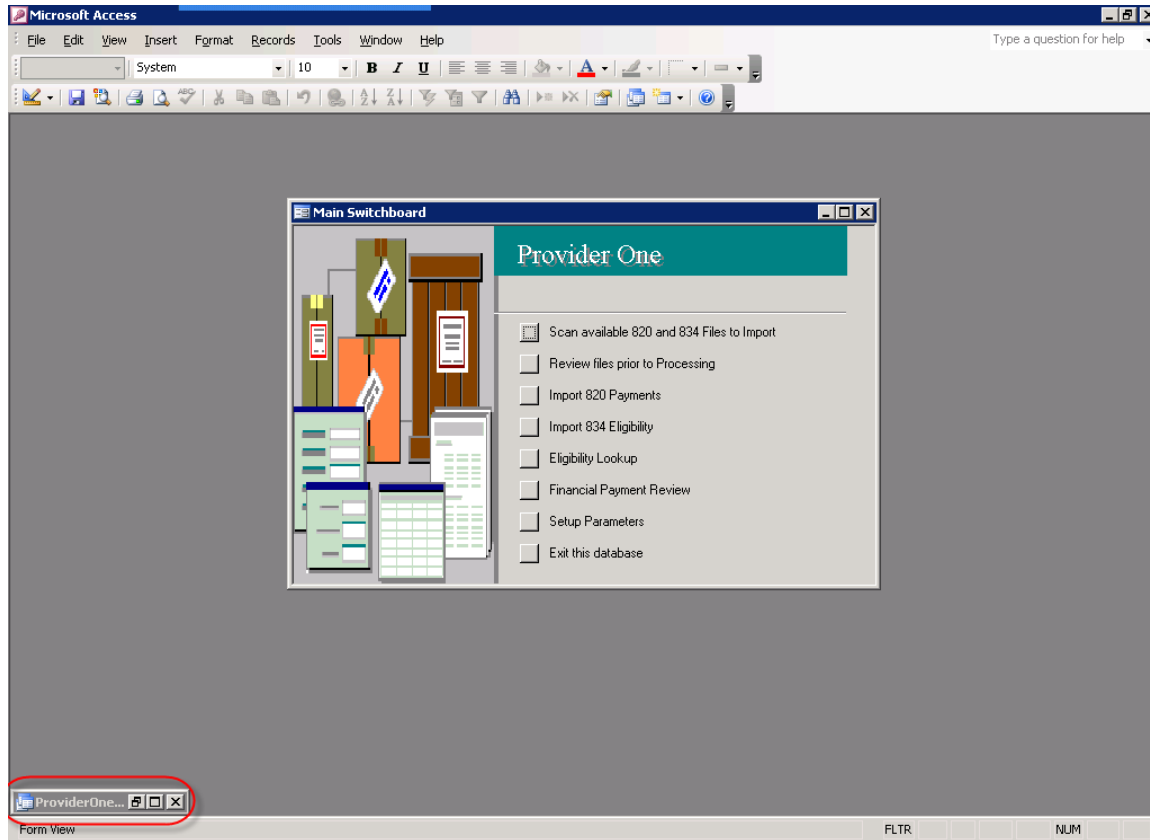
Microsoft Access

File Edit View Insert Format Records Tools Window Help

Type a question for help

System

10

B I U

A

Main Switchboard

Provider One

Scan available 820 and 834 Files to Import

Review files prior to Processing

Import 820 Payments

Import 834 Eligibility

Eligibility Lookup

Financial Payment Review

Setup Parameters

Exit this database

ProviderOne...

Form View

FLTR

NUM